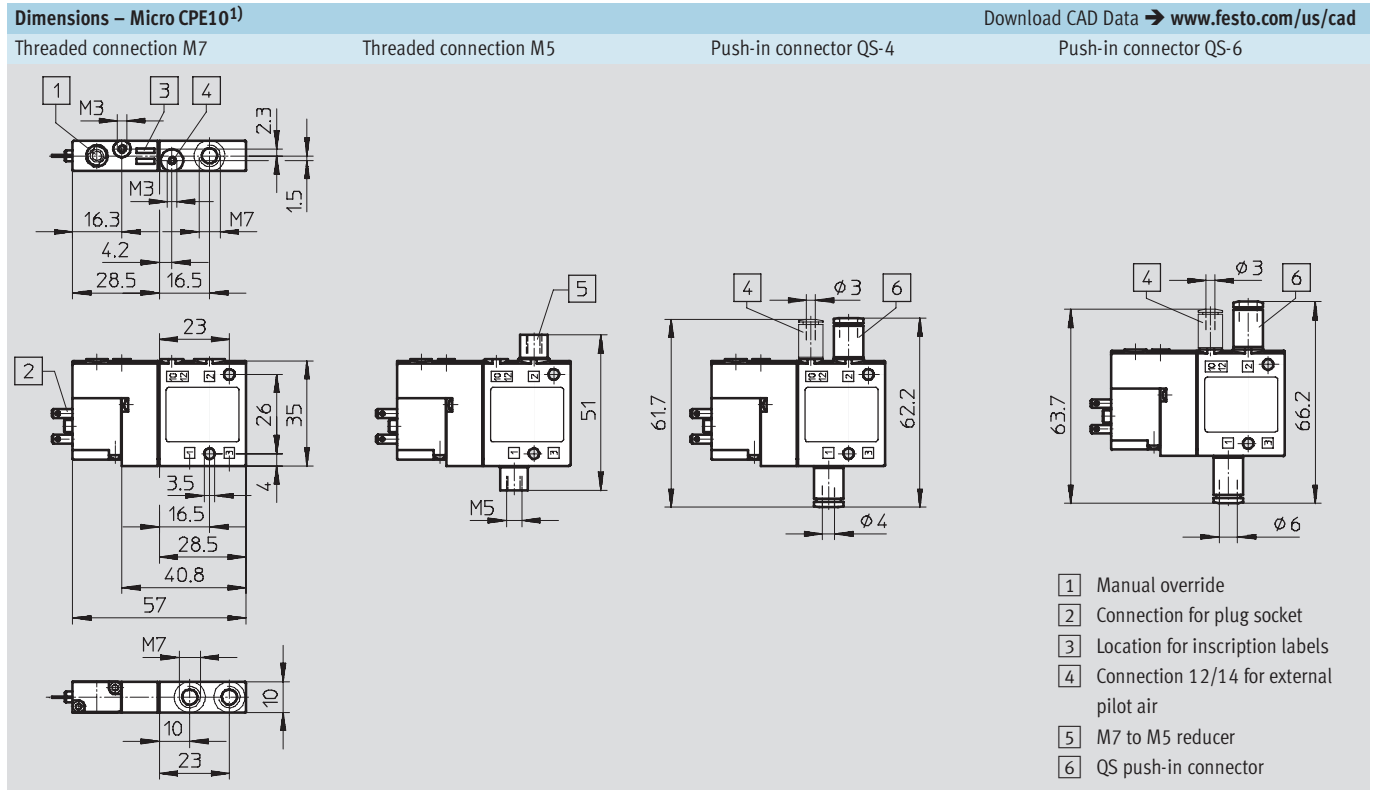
Dimensions – Micro CPE10$^{1)}$ Download CAD Data ➔ www.festo.com/us/cad

Threaded connection M7

Threaded connection M5

Push-in connector QS-4

Push-in connector QS-6

1 M3 3 4 2.3 M3 1.5 16.3 M7 4.2 28.5 16.5

2 23 26 35 4 3.5 16.5 28.5 40.8 57

M7 10 10 23

5 51 M5

4 Ø3 6 61.7 62.2 Ø4

4 Ø3 6 63.7 66.2 Ø6

1 Manual override
2 Connection for plug socket
3 Location for inscription labels
4 Connection 12/14 for external pilot air
5 M7 to M5 reducer
6 QS push-in connector